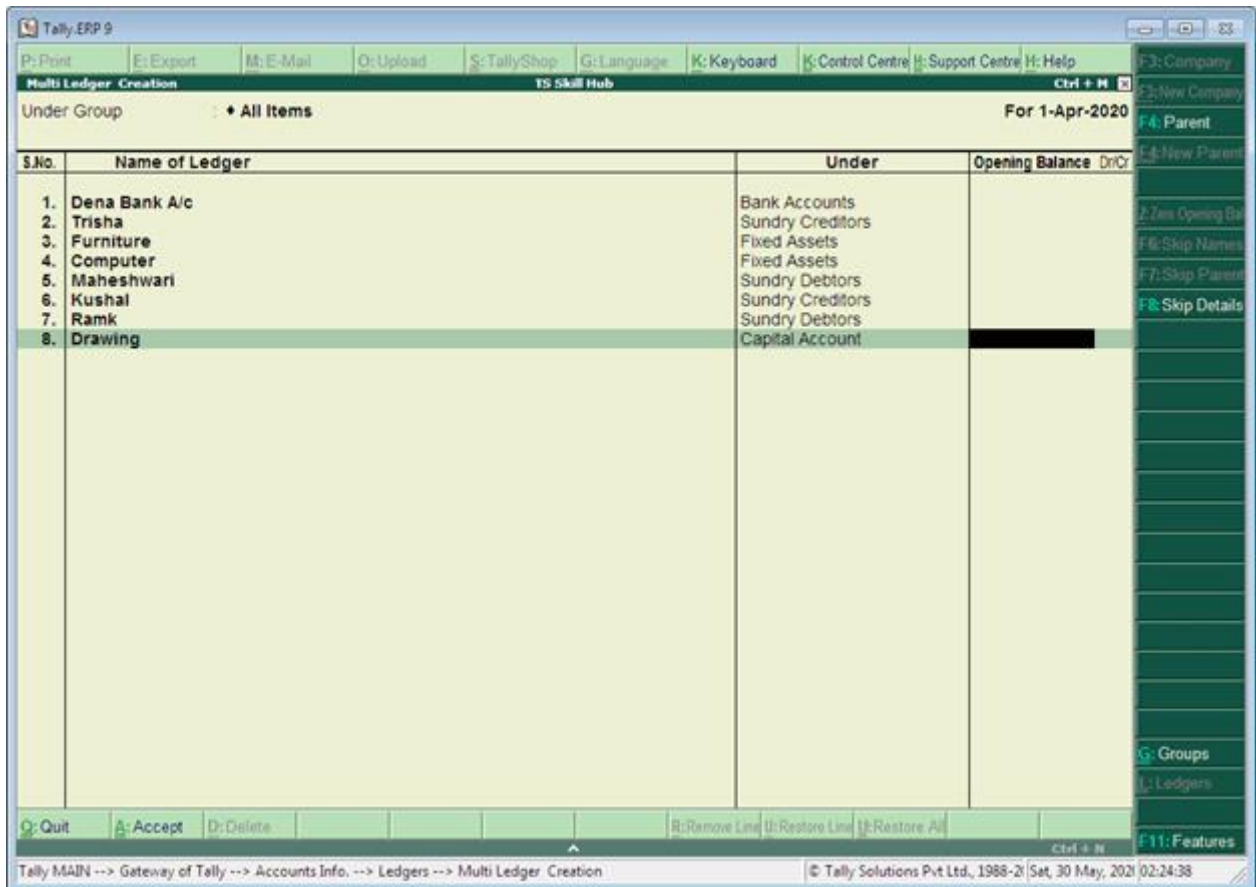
Tally.ERP 9

P: Print | E: Export | M: E-Mail | O: Upload | S: TallyShop | G: Language | K: Keyboard | K: Control Centre | H: Support Centre | H: Help

Multi Ledger Creation | TS Skill Hub | Ctrl + M

Under Group : ♦ All Items | For 1-Apr-2020

| S.No. | Name of Ledger | Under | Opening Balance Dr/Cr |
|---|---|---|---|
| 1. | Dena Bank A/c | Bank Accounts | |
| 2. | Trisha | Sundry Creditors | |
| 3. | Furniture | Fixed Assets | |
| 4. | Computer | Fixed Assets | |
| 5. | Maheshwari | Sundry Debtors | |
| 6. | Kushal | Sundry Creditors | |
| 7. | Ramk | Sundry Debtors | |
| 8. | Drawing | Capital Account | |

F3: Company
F3: New Company
F4: Parent
F4: New Parent
Z: Zero Opening Bal
F6: Skip Names
F7: Skip Parent
F8: Skip Details
G: Groups
L: Ledgers
F11: Features

Q: Quit | A: Accept | D: Delete | R: Remove Line | U: Restore Line | U: Restore All

Ctrl + N

Tally MAIN --> Gateway of Tally --> Accounts Info. --> Ledgers --> Multi Ledger Creation | © Tally Solutions Pvt Ltd., 1988-2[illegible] | Sat, 30 May, 202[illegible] | 02:24:38